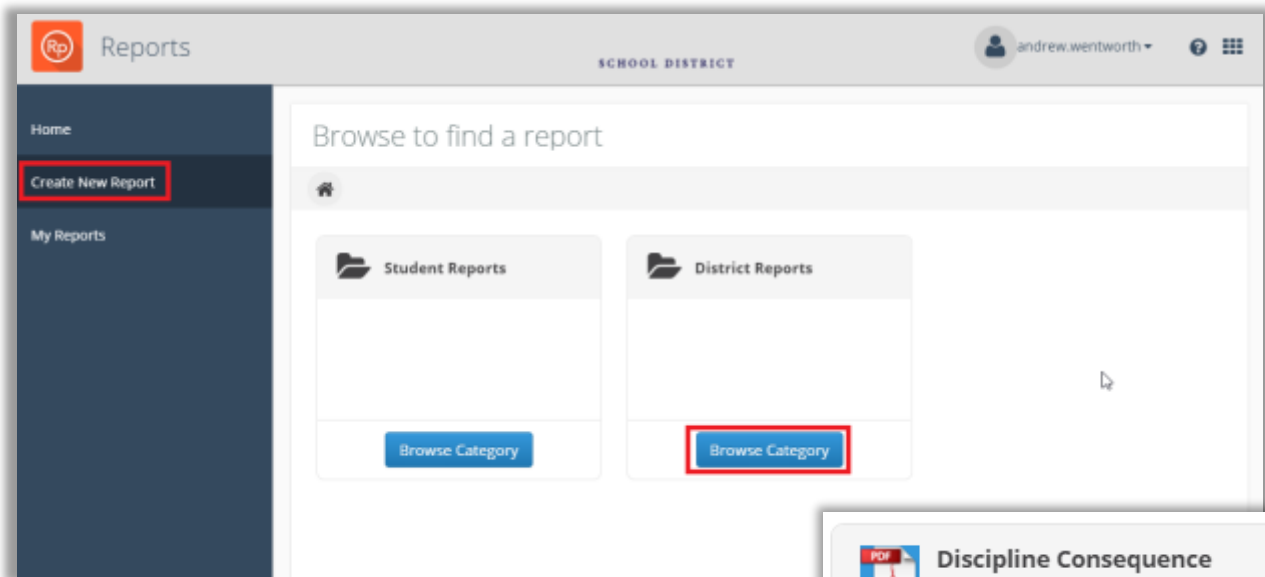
Rp Reports

SCHOOL DISTRICT

andrew.wentworth

Home

Create New Report

My Reports

Browse to find a report

Student Reports

Browse Category

District Reports

Browse Category

PDF

Discipline Consequence